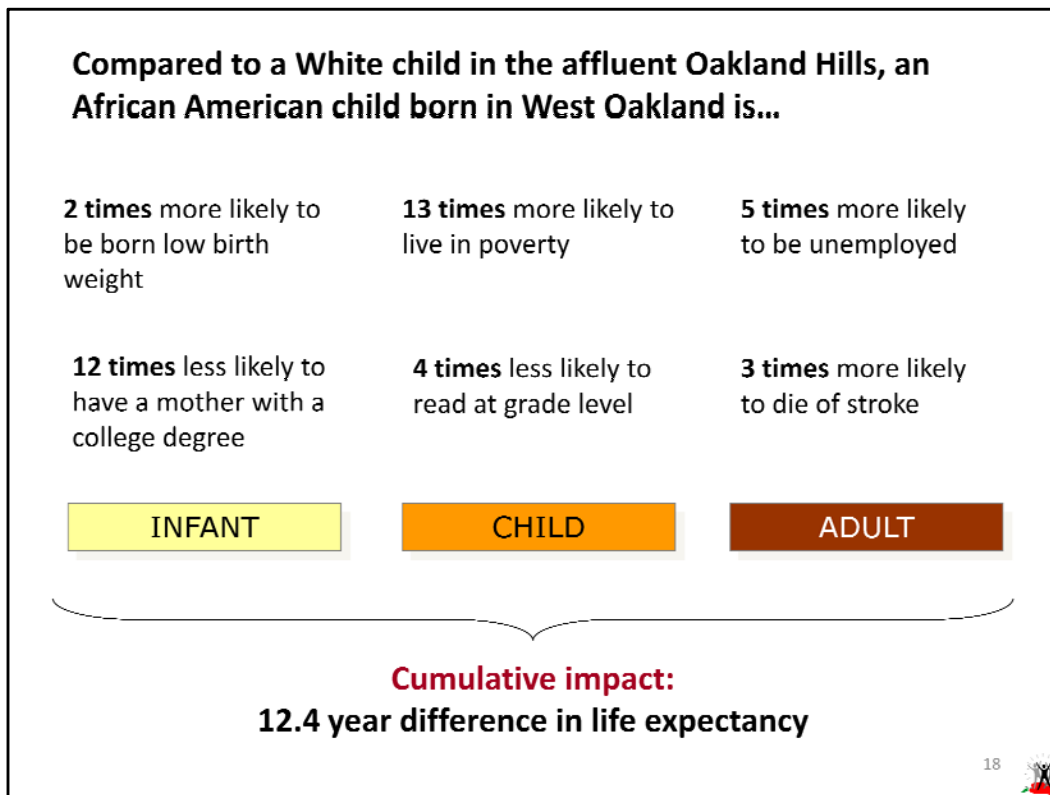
Compared to a White child in the affluent Oakland Hills, an African American child born in West Oakland is…

2 times more likely to be born low birth weight

13 times more likely to live in poverty

5 times more likely to be unemployed

12 times less likely to have a mother with a college degree

4 times less likely to read at grade level

3 times more likely to die of stroke

INFANT

CHILD

ADULT

Cumulative impact:
12.4 year difference in life expectancy

18